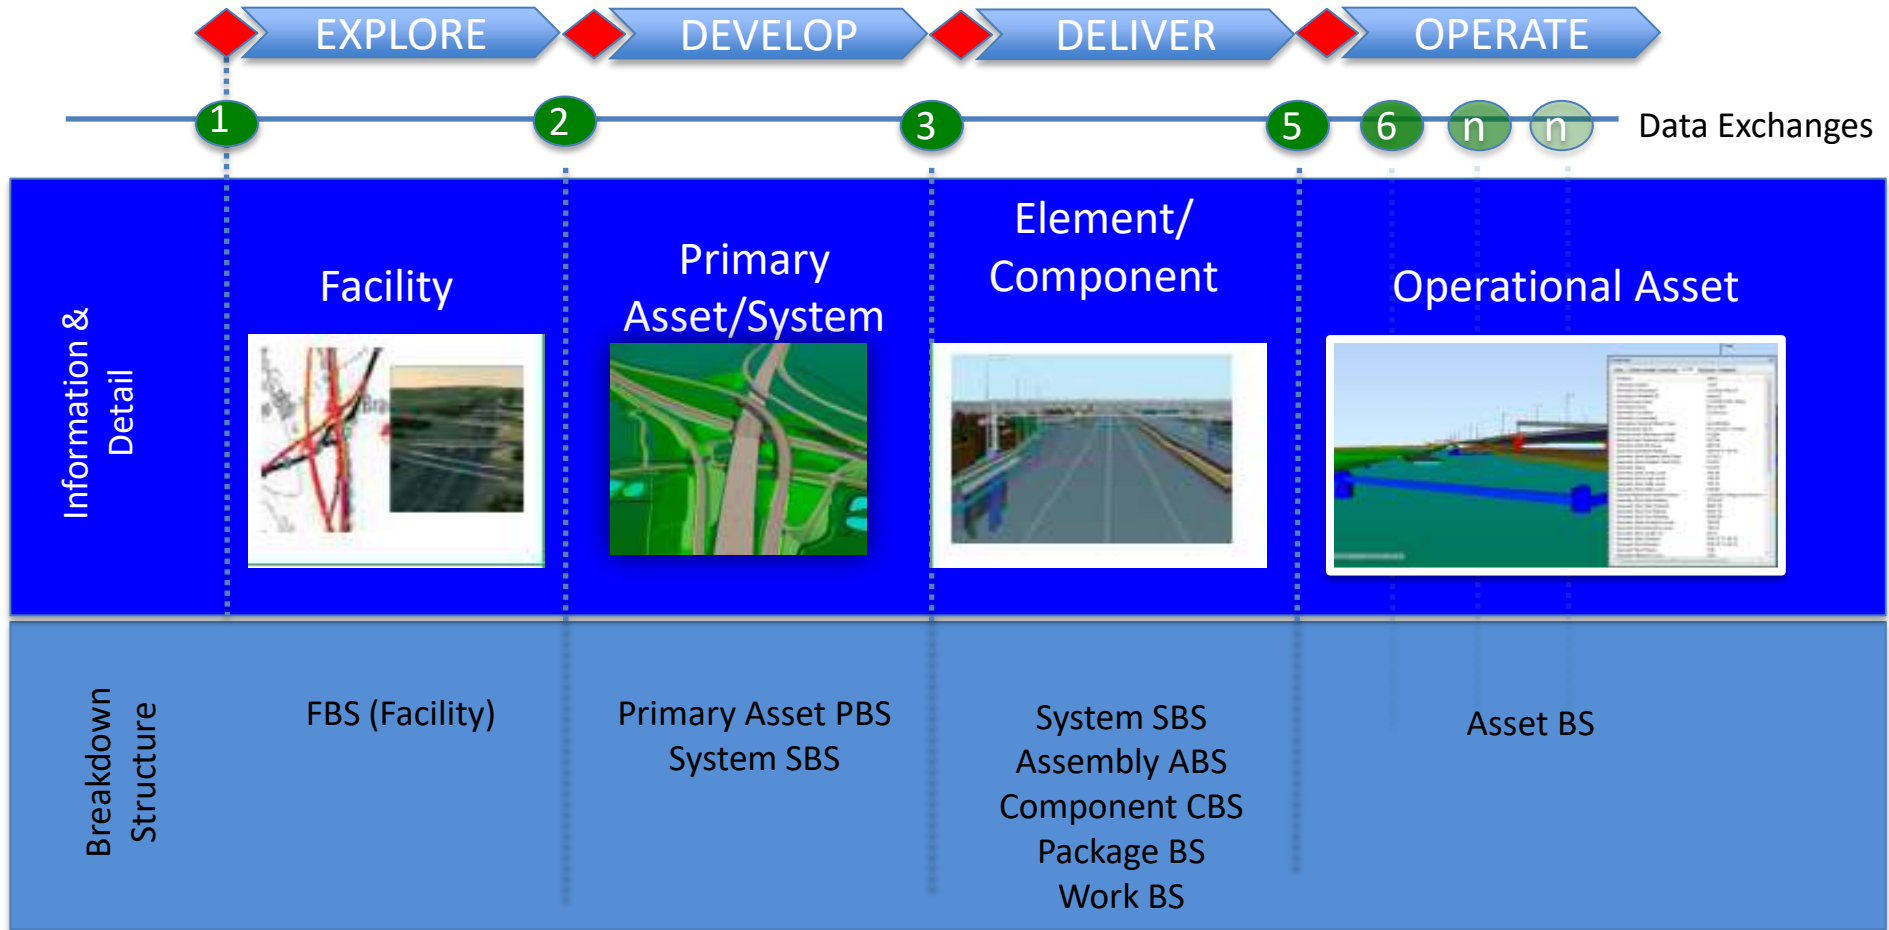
EXPLORE DEVELOP DELIVER OPERATE

1 2 3 5 6 n n Data Exchanges

Information & Detail

Facility

Primary Asset/System

Element/ Component

Operational Asset

Breakdown Structure

FBS (Facility)

Primary Asset PBS
System SBS

System SBS
Assembly ABS
Component CBS
Package BS
Work BS

Asset BS